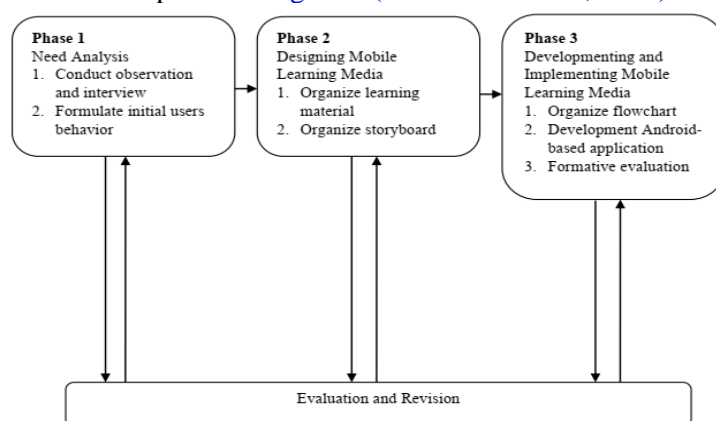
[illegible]

**Phase 1**
Need Analysis
1. Conduct observation and interview
2. Formulate initial users behavior

**Phase 2**
Designing Mobile Learning Media
1. Organize learning material
2. Organize storyboard

**Phase 3**
Developmenting and Implementing Mobile Learning Media
1. Organize flowchart
2. Development Android-based application
3. Formative evaluation

Evaluation and Revision